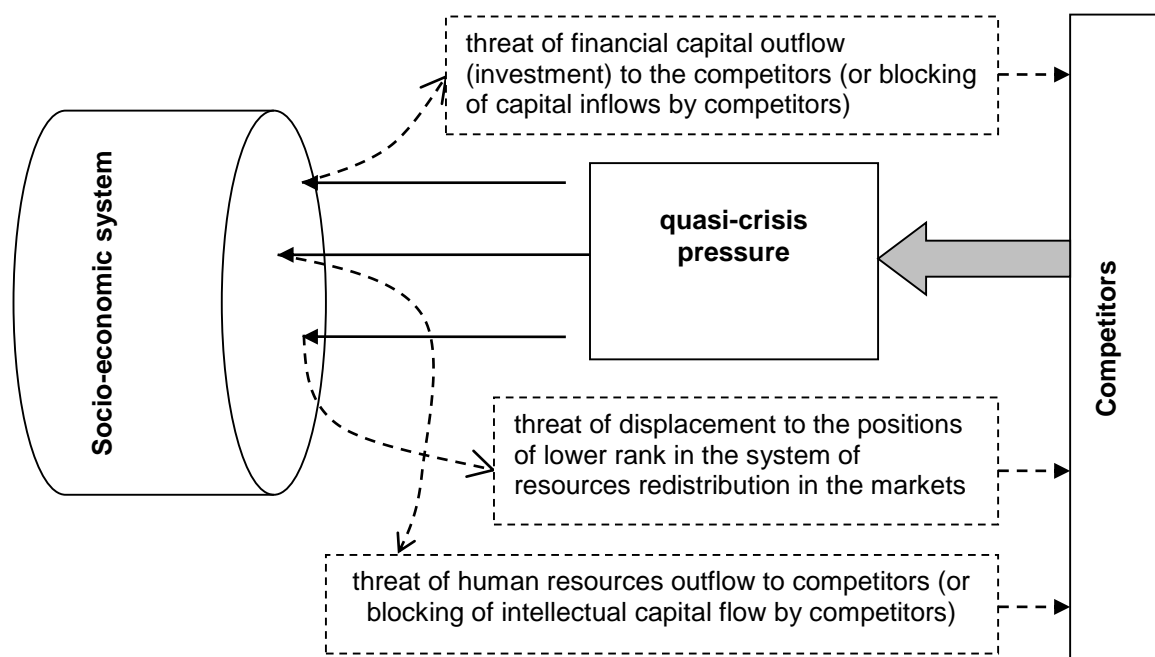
threat of financial capital outflow (investment) to the competitors (or blocking of capital inflows by competitors)

Socio-economic system

quasi-crisis pressure

Competitors

threat of displacement to the positions of lower rank in the system of resources redistribution in the markets

threat of human resources outflow to competitors (or blocking of intellectual capital flow by competitors)